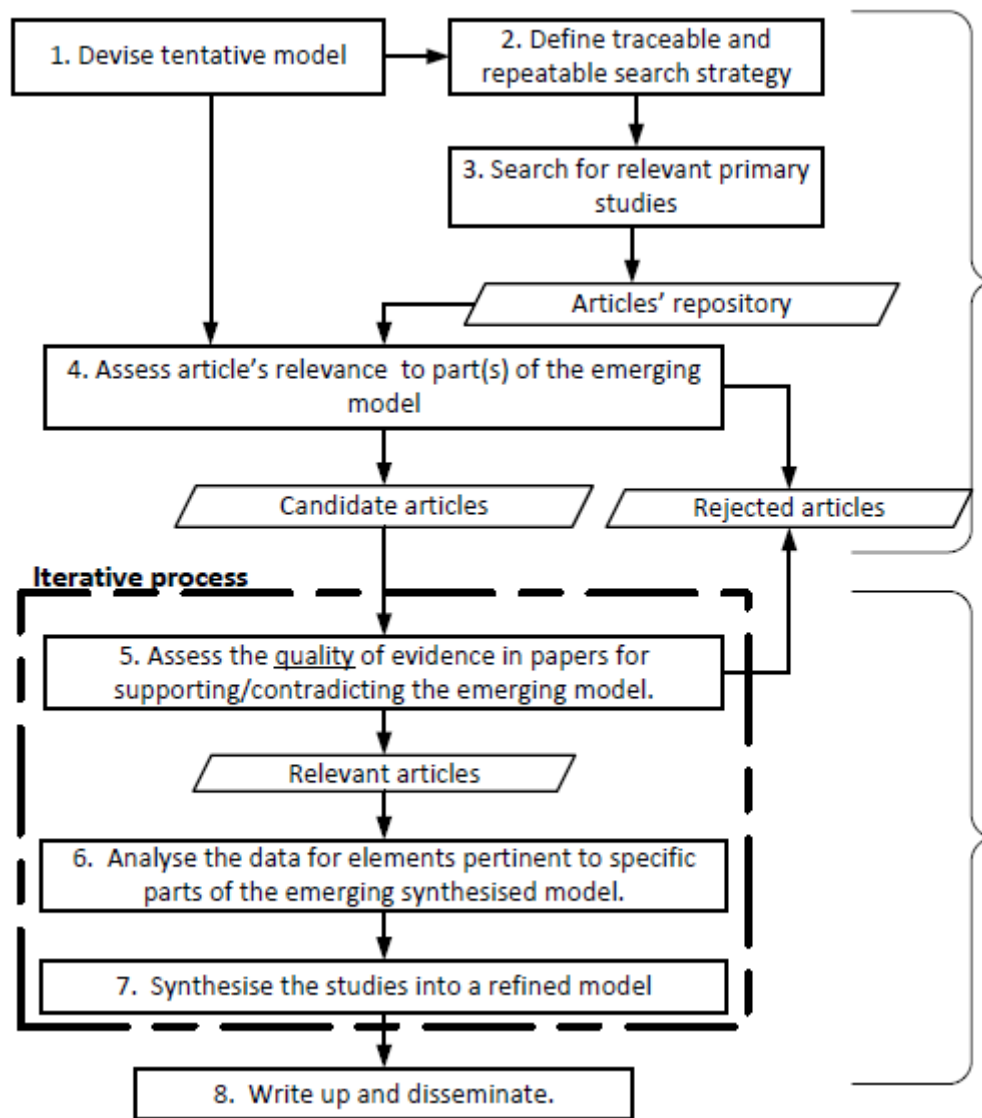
1. Devise tentative model

2. Define traceable and repeatable search strategy

3. Search for relevant primary studies

Articles' repository

4. Assess article's relevance to part(s) of the emerging model

Candidate articles

Rejected articles

Iterative process

5. Assess the quality of evidence in papers for supporting/contradicting the emerging model.

Relevant articles

6. Analyse the data for elements pertinent to specific parts of the emerging synthesised model.

7. Synthesise the studies into a refined model

8. Write up and disseminate.